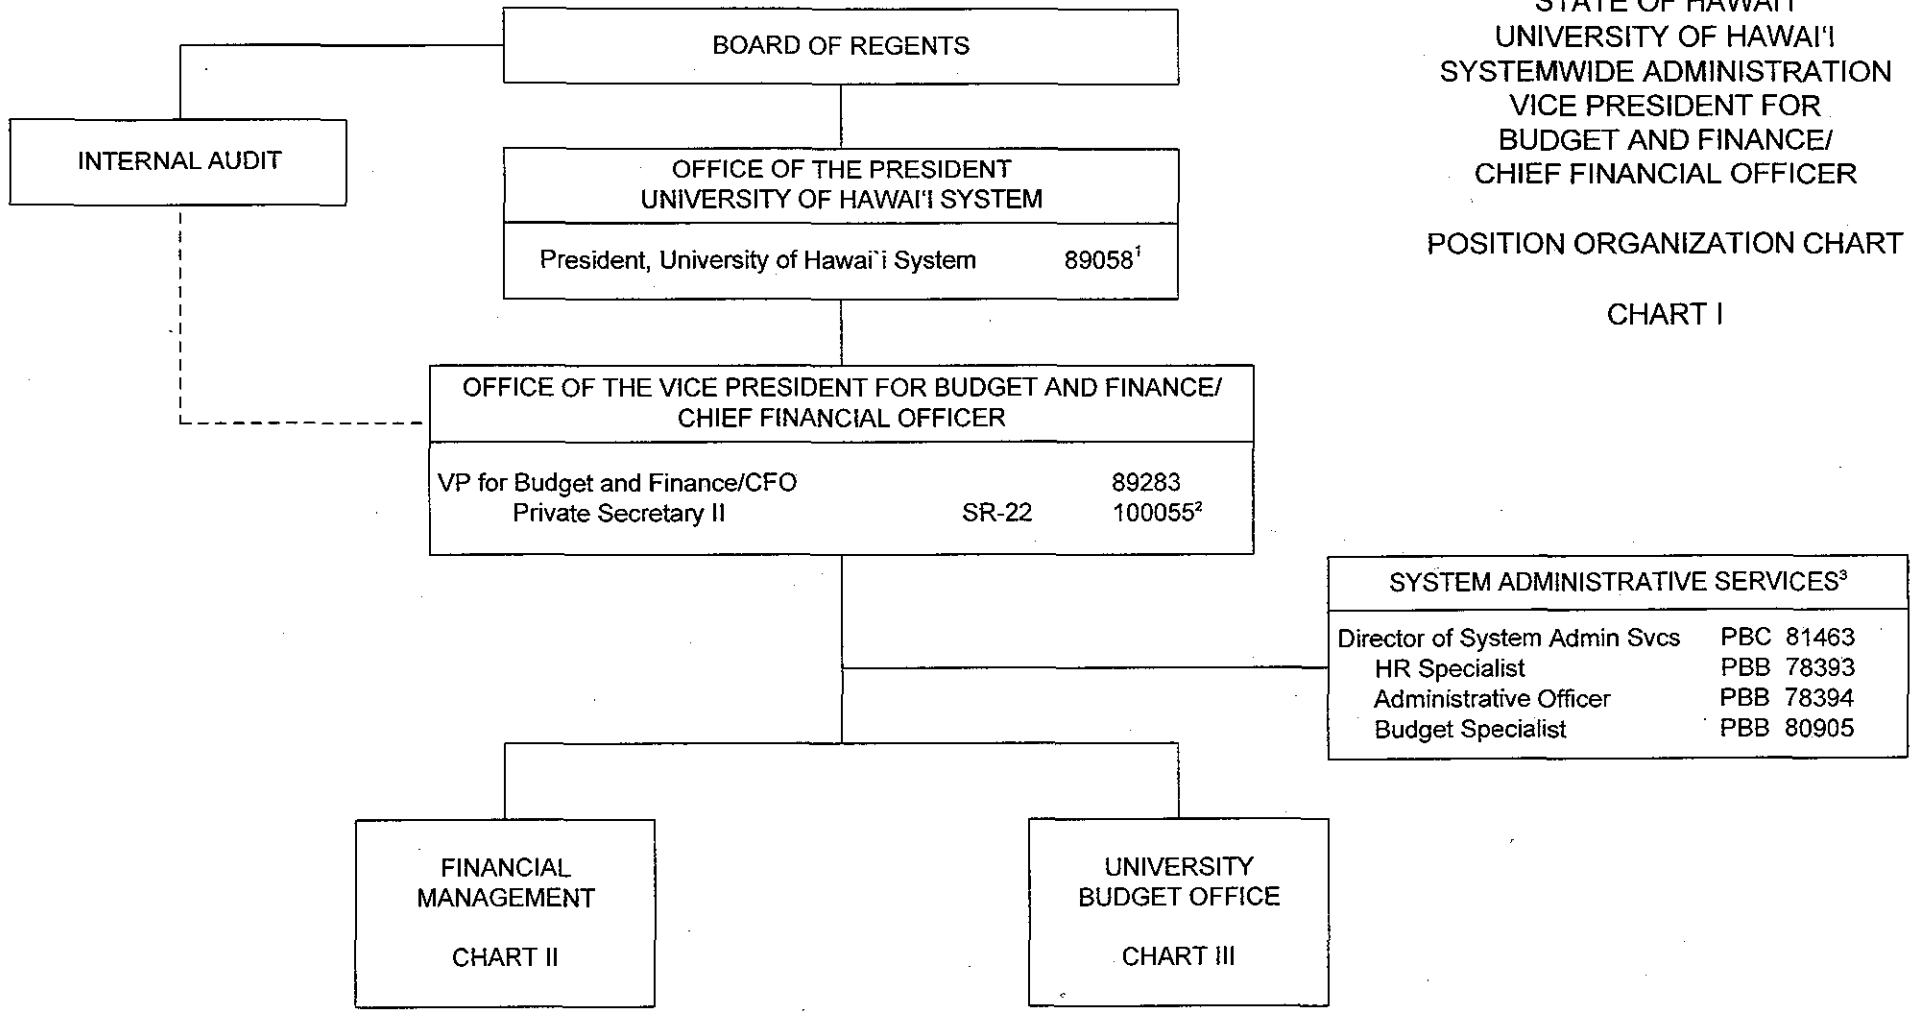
STATE OF HAWAI'I
UNIVERSITY OF HAWAI'I
SYSTEMWIDE ADMINISTRATION
VICE PRESIDENT FOR
BUDGET AND FINANCE/
CHIEF FINANCIAL OFFICER

POSITION ORGANIZATION CHART

CHART I

BOARD OF REGENTS

INTERNAL AUDIT

OFFICE OF THE PRESIDENT
UNIVERSITY OF HAWAI'I SYSTEM

President, University of Hawai`i System 89058$^1$

OFFICE OF THE VICE PRESIDENT FOR BUDGET AND FINANCE/
CHIEF FINANCIAL OFFICER

VP for Budget and Finance/CFO 89283
Private Secretary II SR-22 100055$^2$

SYSTEM ADMINISTRATIVE SERVICES$^3$

Director of System Admin Svcs PBC 81463
HR Specialist PBB 78393
Administrative Officer PBB 78394
Budget Specialist PBB 80905

FINANCIAL
MANAGEMENT

CHART II

UNIVERSITY
BUDGET OFFICE

CHART III